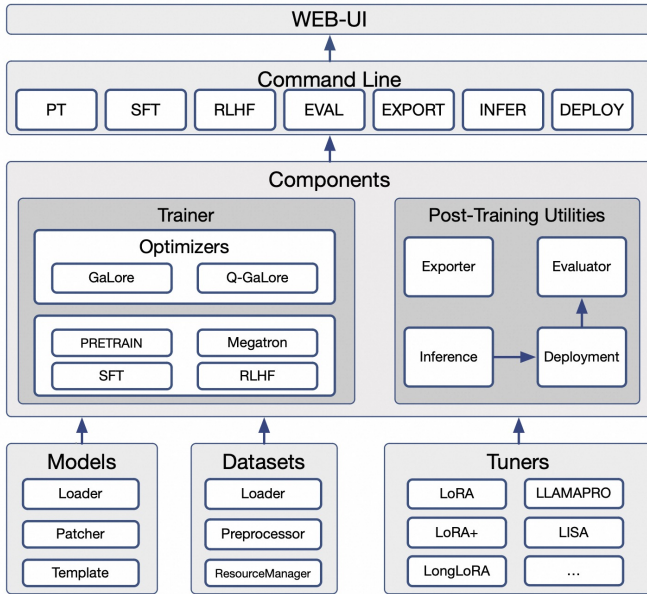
WEB-UI

Command Line

PT

SFT

RLHF

EVAL

EXPORT

INFER

DEPLOY

Components

Trainer

Optimizers

GaLore

Q-GaLore

PRETRAIN

Megatron

SFT

RLHF

Post-Training Utilities

Exporter

Evaluator

Inference

Deployment

Models

Loader

Patcher

Template

Datasets

Loader

Preprocessor

ResourceManager

Tuners

LoRA

LLAMAPRO

LoRA+

LISA

LongLoRA

...